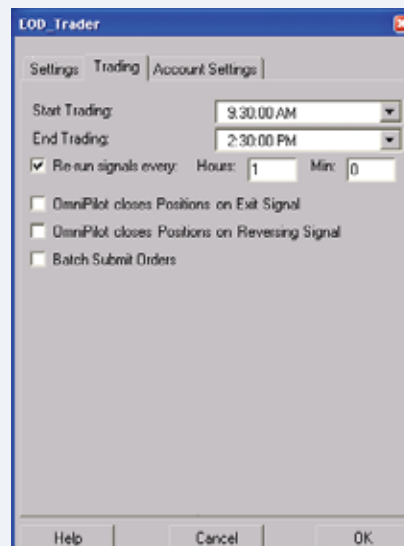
LOD_Trader

Settings Trading Account Settings

Start Trading: 9:30:00 AM

End Trading: 2:30:00 PM

Re-run signals every: Hours: 1 Min: 0

OmniPilot closes Positions on Exit Signal

OmniPilot closes Positions on Reversing Signal

Batch Submit Orders

Help Cancel OK